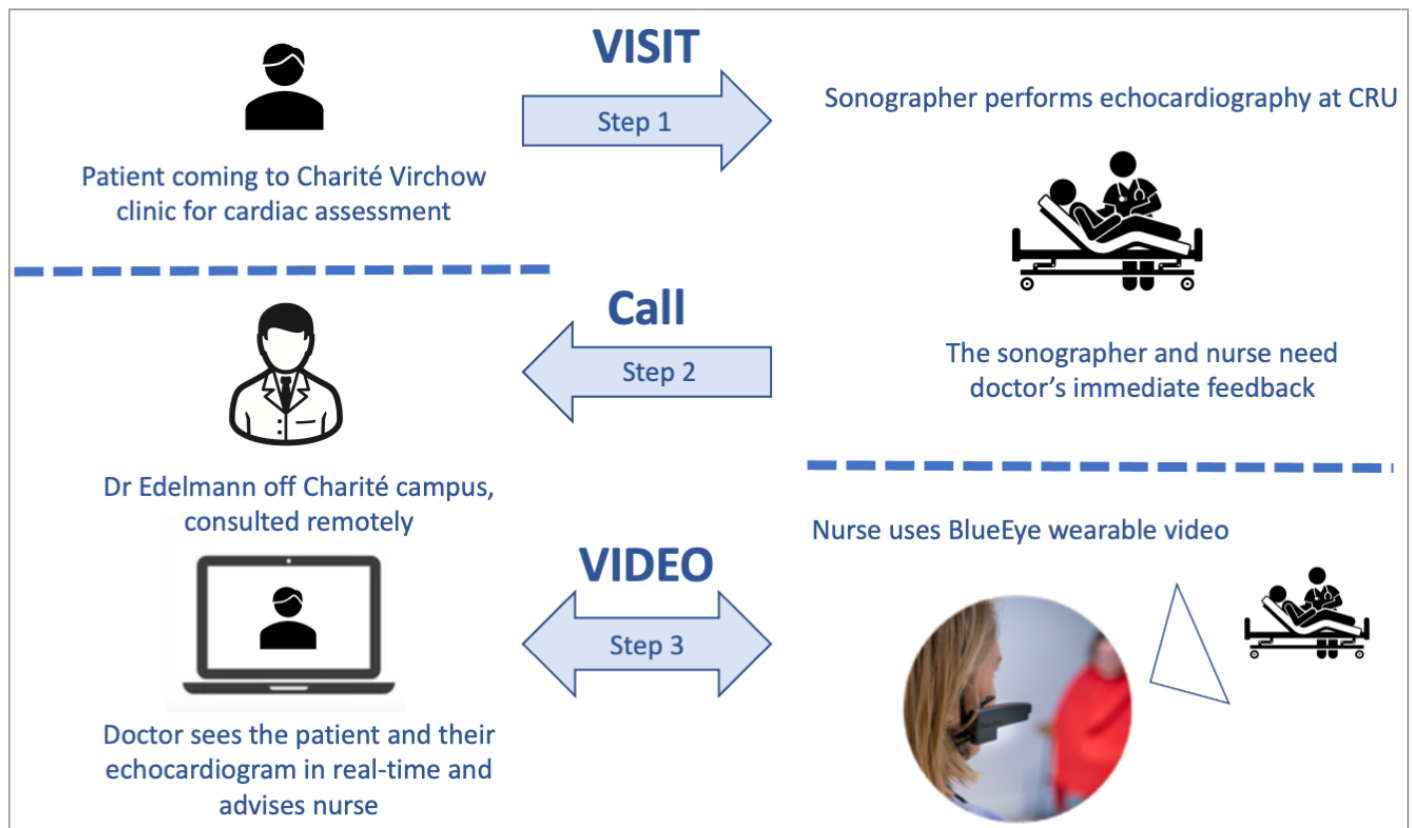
VISIT

Step 1

Patient coming to Charité Virchow clinic for cardiac assessment

Sonographer performs echocardiography at CRU

Call

Step 2

The sonographer and nurse need doctor's immediate feedback

Dr Edelmann off Charité campus, consulted remotely

VIDEO

Step 3

Nurse uses BlueEye wearable video

Doctor sees the patient and their echocardiogram in real-time and advises nurse